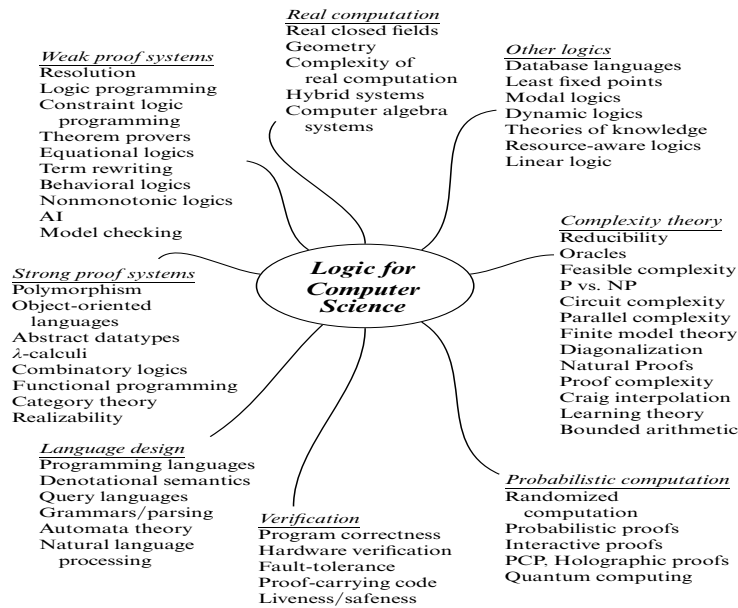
Real computation
Real closed fields
Geometry
Complexity of real computation
Hybrid systems
Computer algebra systems

Weak proof systems
Resolution
Logic programming
Constraint logic programming
Theorem provers
Equational logics
Term rewriting
Behavioral logics
Nonmonotonic logics
AI
Model checking

Other logics
Database languages
Least fixed points
Modal logics
Dynamic logics
Theories of knowledge
Resource-aware logics
Linear logic

Logic for Computer Science

Strong proof systems
Polymorphism
Object-oriented languages
Abstract datatypes
$\lambda$-calculi
Combinatory logics
Functional programming
Category theory
Realizability

Complexity theory
Reducibility
Oracles
Feasible complexity
P vs. NP
Circuit complexity
Parallel complexity
Finite model theory
Diagonalization
Natural Proofs
Proof complexity
Craig interpolation
Learning theory
Bounded arithmetic

Language design
Programming languages
Denotational semantics
Query languages
Grammars/parsing
Automata theory
Natural language processing

Verification
Program correctness
Hardware verification
Fault-tolerance
Proof-carrying code
Liveness/safeness

Probabilistic computation
Randomized computation
Probabilistic proofs
Interactive proofs
PCP, Holographic proofs
Quantum computing